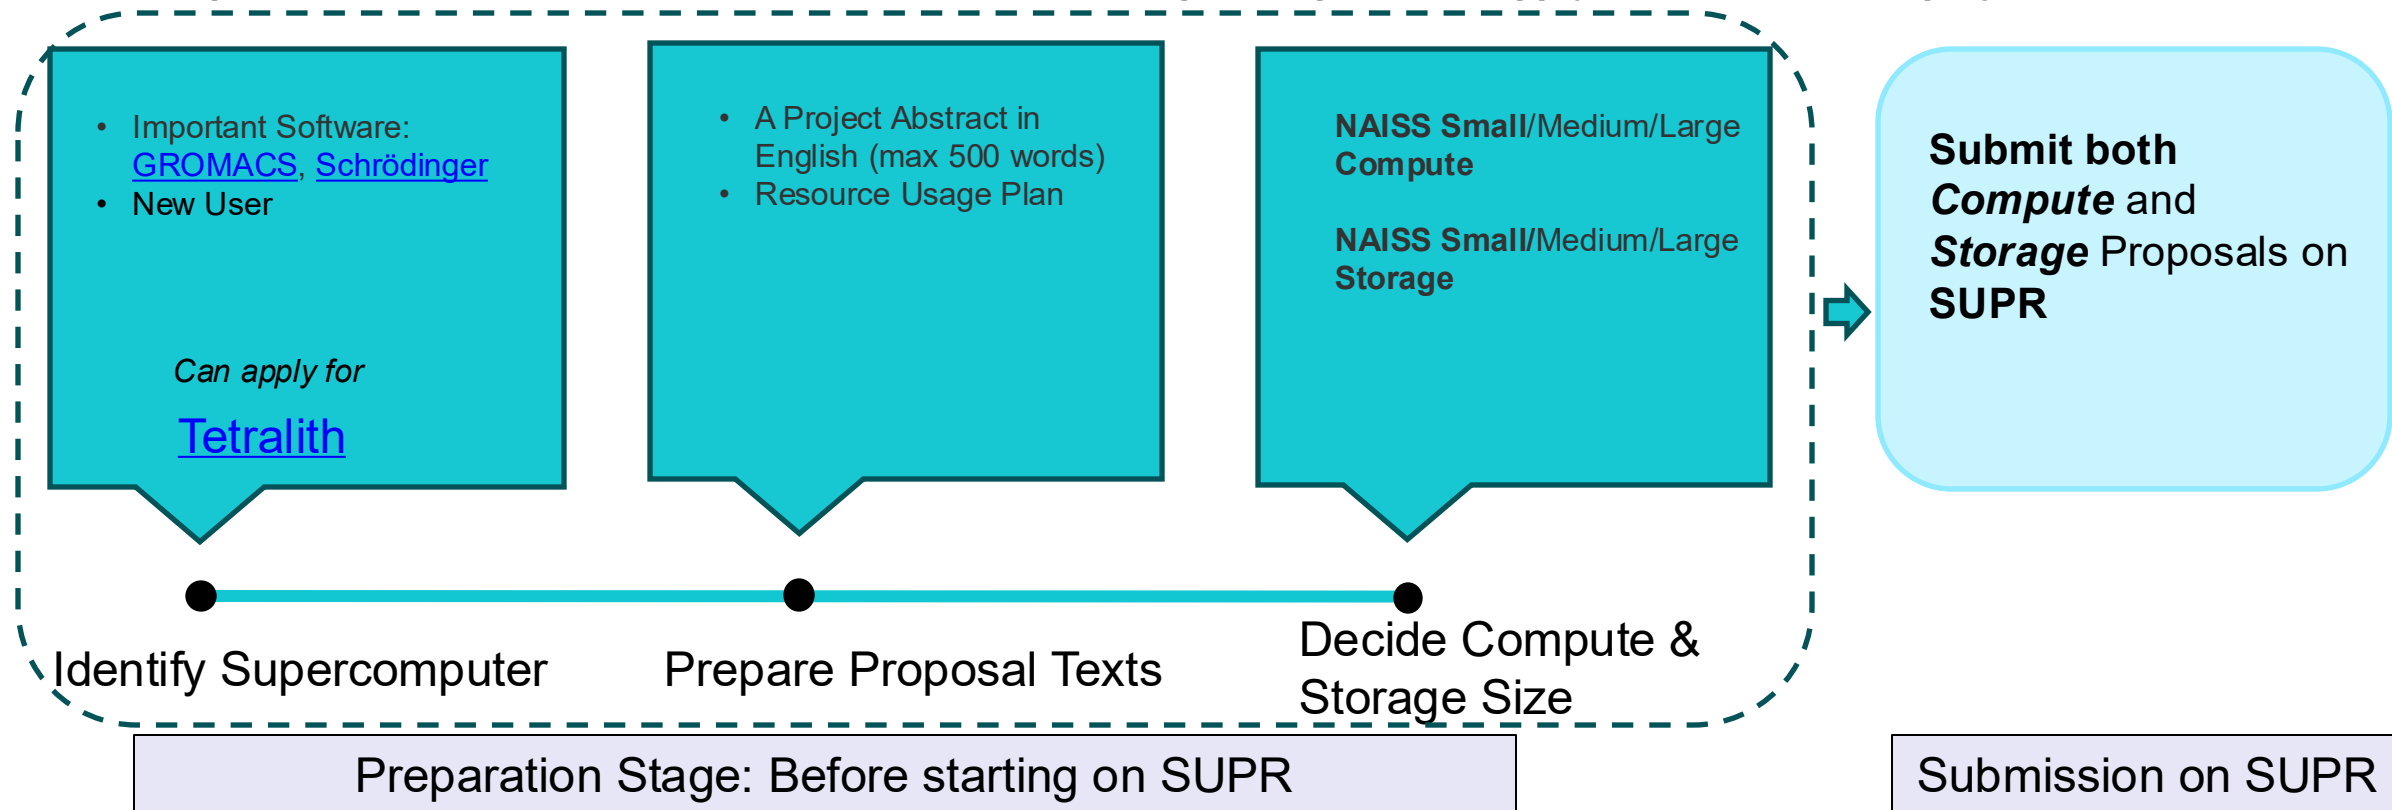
- Important Software: GROMACS, Schrödinger
- New User

Can apply for

Tetralith

- A Project Abstract in English (max 500 words)
- Resource Usage Plan

NAISS Small/Medium/Large Compute

NAISS Small/Medium/Large Storage

Submit both Compute and Storage Proposals on SUPR

Identify Supercomputer

Prepare Proposal Texts

Decide Compute & Storage Size

Preparation Stage: Before starting on SUPR

Submission on SUPR